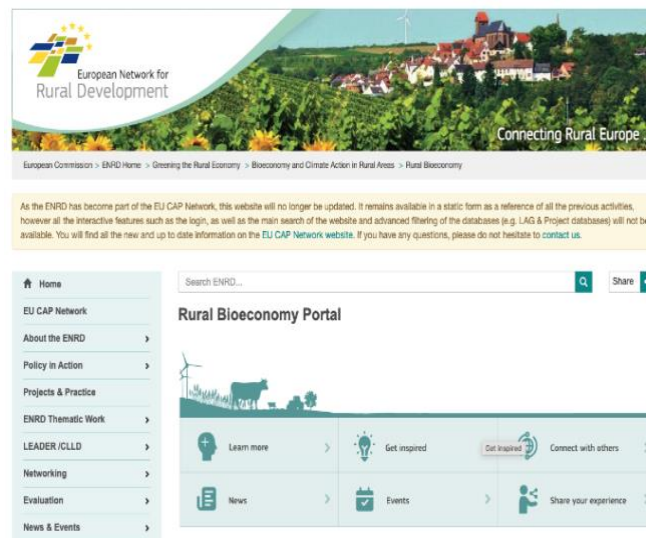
European Network for Rural Development

Connecting Rural Europe

European Commission > ENRD Home > Greening the Rural Economy > Bioeconomy and Climate Action in Rural Areas > Rural Bioeconomy

As the ENRD has become part of the EU CAP Network, this website will no longer be updated. It remains available in a static form as a reference of all the previous activities, however all the interactive features such as the login, as well as the main search of the website and advanced filtering of the databases (e.g. LAG & Project databases) will not be available. You will find all the new and up to date information on the EU CAP Network website. If you have any questions, please do not hesitate to contact us.

Home
EU CAP Network
About the ENRD
Policy in Action
Projects & Practice
ENRD Thematic Work
LEADER /CLLD
Networking
Evaluation
News & Events

Search ENRD...

Share

Rural Bioeconomy Portal

Learn more
Get inspired
Get inspired
Connect with others
News
Events
Share your experience